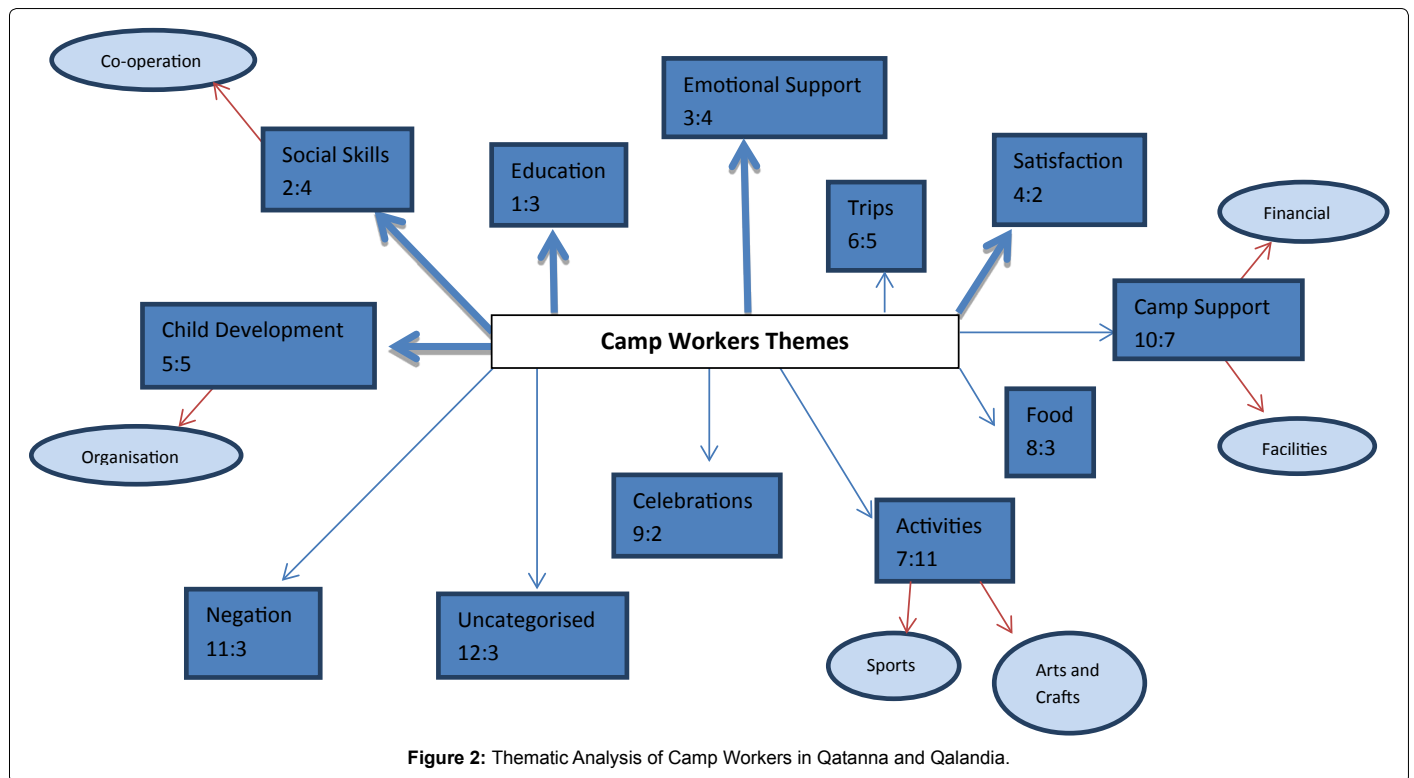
Co-operation

Emotional Support
3:4

Social Skills
2:4

Education
1:3

Satisfaction
4:2

Trips
6:5

Financial

Child Development
5:5

Camp Workers Themes

Camp Support
10:7

Organisation

Food
8:3

Facilities

Celebrations
9:2

Activities
7:11

Negation
11:3

Uncategorised
12:3

Sports

Arts and Crafts

**Figure 2:** Thematic Analysis of Camp Workers in Qatanna and Qalandia.